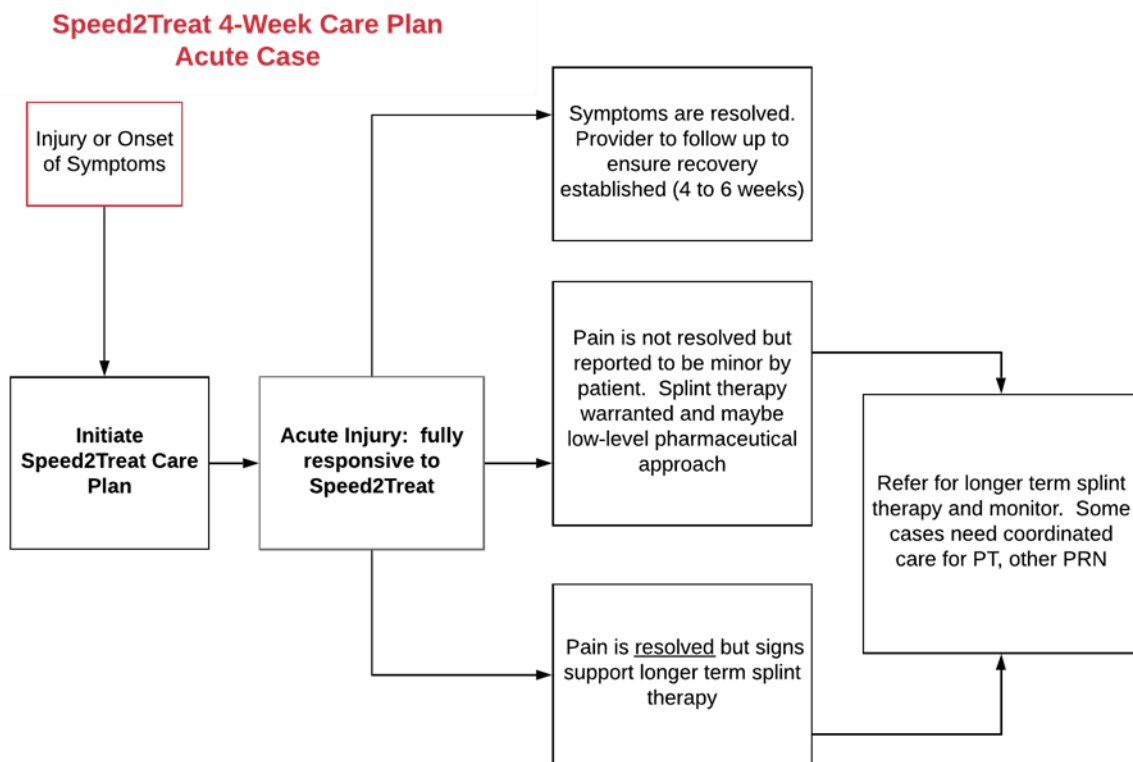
Speed2Treat 4-Week Care Plan
Acute Case

Injury or Onset of Symptoms

Initiate Speed2Treat Care Plan

Acute Injury: fully responsive to Speed2Treat

Symptoms are resolved. Provider to follow up to ensure recovery established (4 to 6 weeks)

Pain is not resolved but reported to be minor by patient. Splint therapy warranted and maybe low-level pharmaceutical approach

Pain is resolved but signs support longer term splint therapy

Refer for longer term splint therapy and monitor. Some cases need coordinated care for PT, other PRN